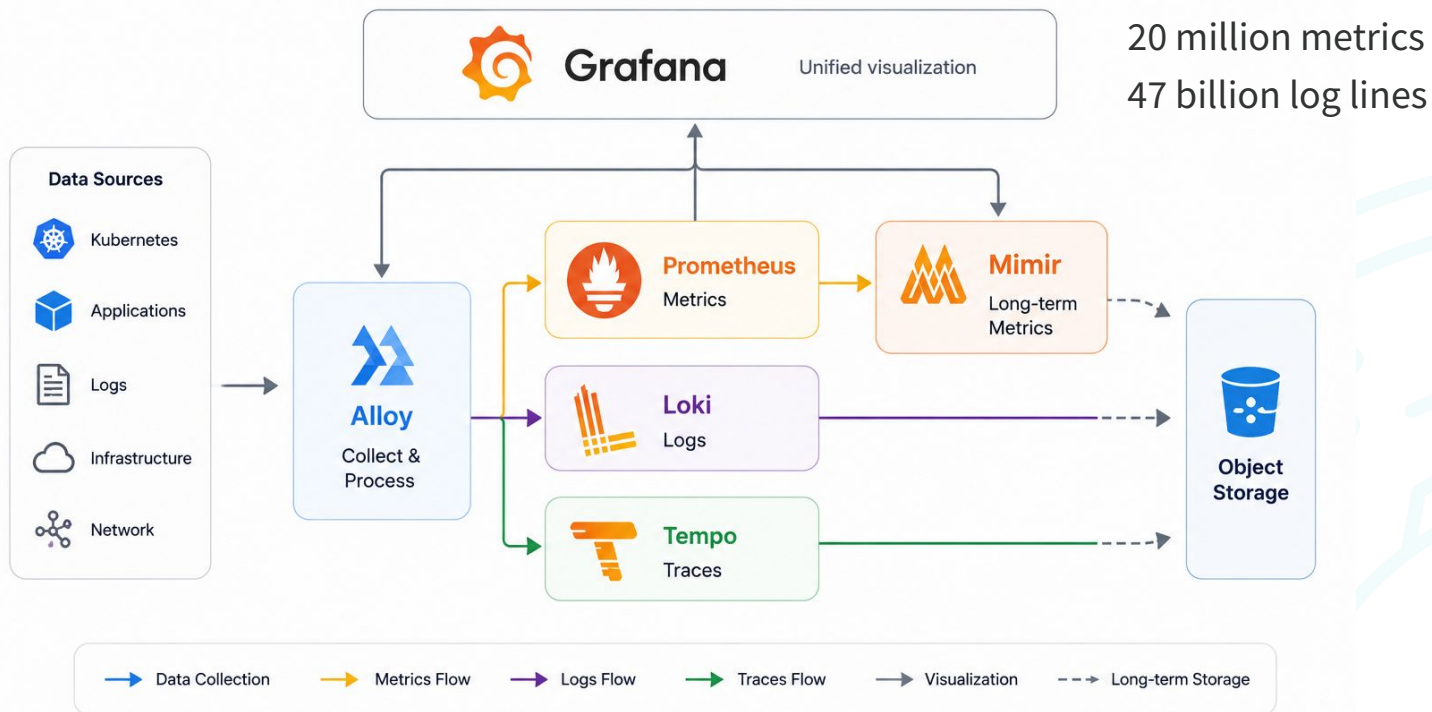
Grafana
Unified visualization

20 million metrics
47 billion log lines

Data Sources
Kubernetes
Applications
Logs
Infrastructure
Network

Alloy
Collect & Process

Prometheus
Metrics

Mimir
Long-term Metrics

Loki
Logs

Tempo
Traces

Object Storage

Data Collection
Metrics Flow
Logs Flow
Traces Flow
Visualization
Long-term Storage